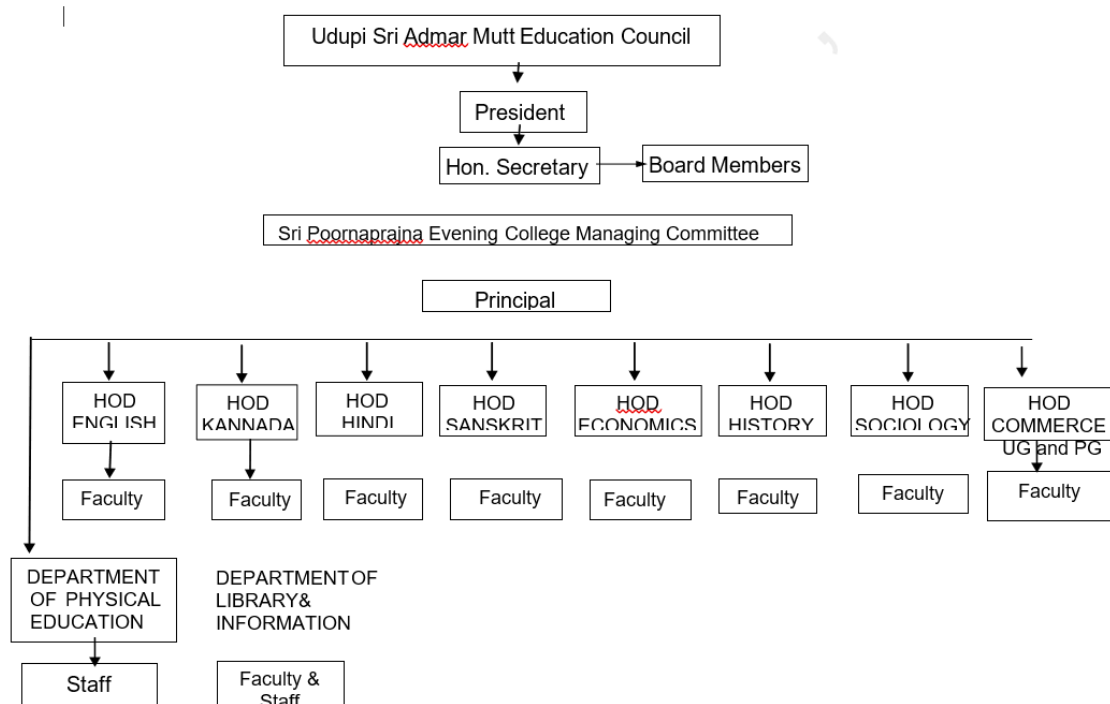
Udupi Sri Admar Mutt Education Council

President

Hon. Secretary

Board Members

Sri Poornaprajna Evening College Managing Committee

Principal

HOD ENGLISH

Faculty

HOD KANNADA

Faculty

HOD HINDI

Faculty

HOD SANSKRIT

Faculty

HOD ECONOMICS

Faculty

HOD HISTORY

Faculty

HOD SOCIOLOGY

Faculty

HOD COMMERCE UG and PG

Faculty

DEPARTMENT OF PHYSICAL EDUCATION

Staff

DEPARTMENT OF LIBRARY& INFORMATION

Faculty & Staff